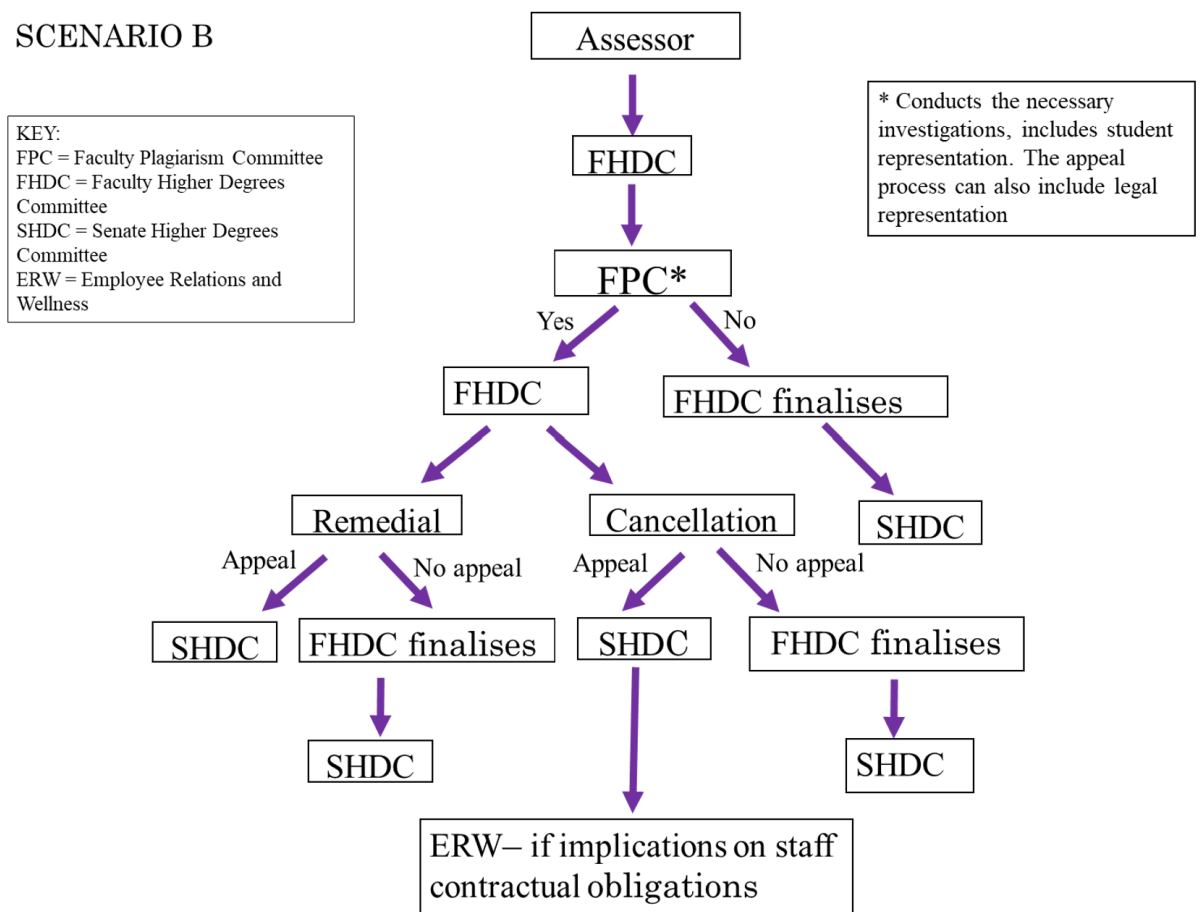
SCENARIO B

KEY:
FPC = Faculty Plagiarism Committee
FHDC = Faculty Higher Degrees Committee
SHDC = Senate Higher Degrees Committee
ERW = Employee Relations and Wellness

Assessor

FHDC

* Conducts the necessary investigations, includes student representation. The appeal process can also include legal representation

FPC*

Yes

No

FHDC

FHDC finalises

SHDC

Remedial

Cancellation

Appeal

No appeal

Appeal

No appeal

SHDC

FHDC finalises

SHDC

FHDC finalises

SHDC

SHDC

ERW– if implications on staff contractual obligations